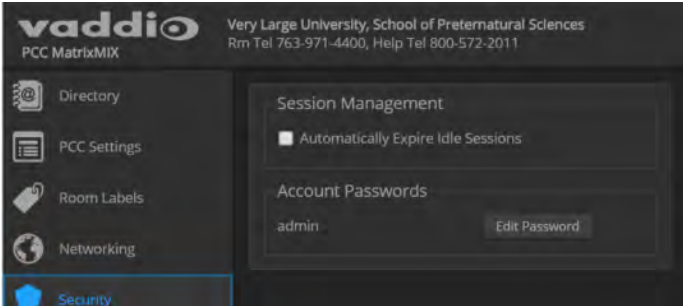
vaddio
PCC MatrixMIX

Very Large University, School of Preternatural Sciences
Rm Tel 763-971-4400, Help Tel 800-572-2011

Directory
PCC Settings
Room Labels
Networking
Security

Session Management
Automatically Expire Idle Sessions

Account Passwords
admin
Edit Password